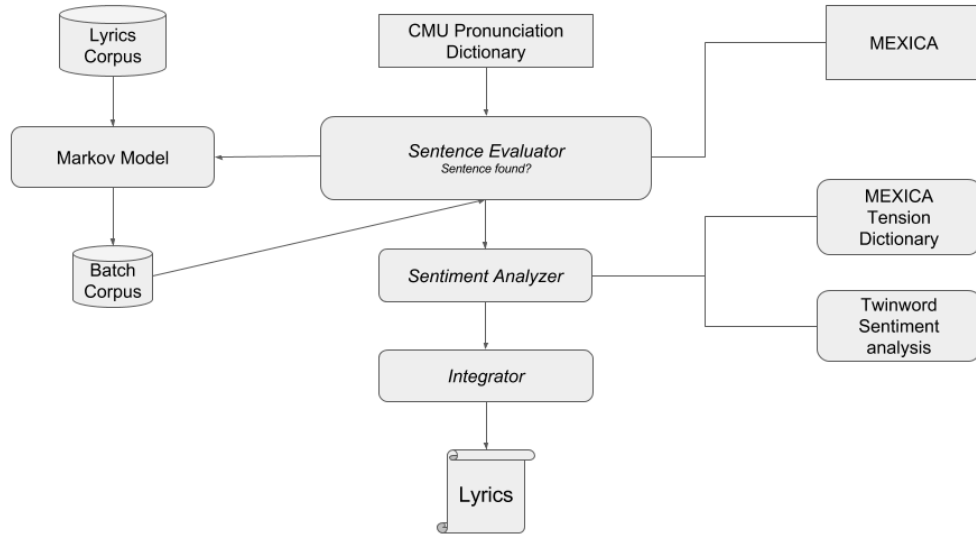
Lyrics Corpus

CMU Pronunciation Dictionary

MEXICA

Markov Model

Sentence Evaluator
Sentence found?

MEXICA Tension Dictionary

Batch Corpus

Sentiment Analyzer

Twinword Sentiment analysis

Integrator

Lyrics